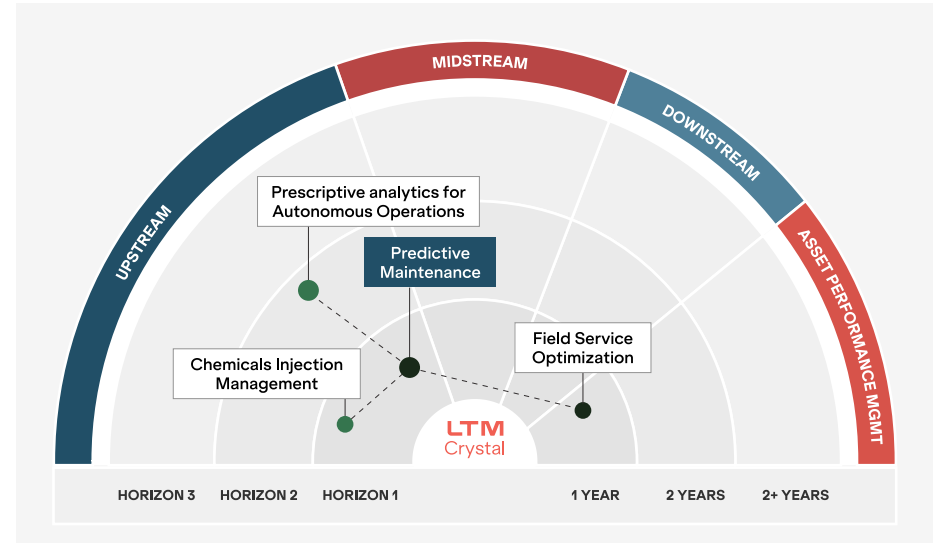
UPSTREAM

MIDSTREAM

DOWNSTREAM

ASSET PERFORMANCE MGMT

Prescriptive analytics for Autonomous Operations

Predictive Maintenance

Field Service Optimization

Chemicals Injection Management

LTM Crystal

HORIZON 3 HORIZON 2 HORIZON 1 1 YEAR 2 YEARS 2+ YEARS